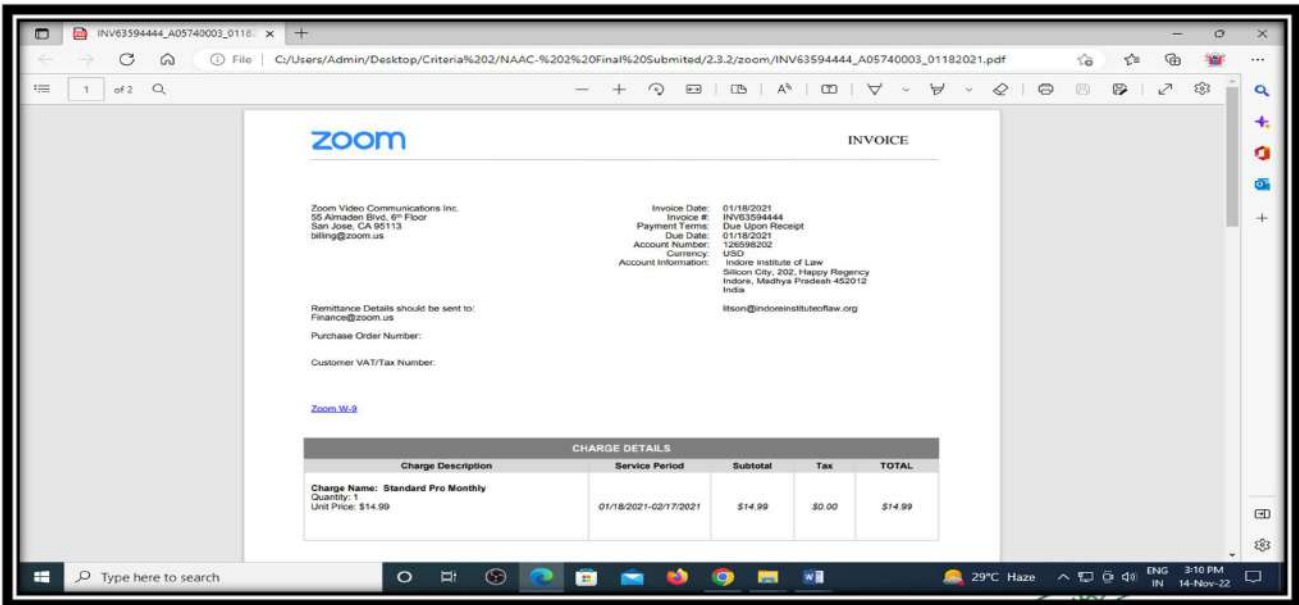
INV63594444_A05740003_0118 ×

File | C:/Users/Admin/Desktop/Criteria%202/NAAC-%202%20Final%20Submited/2.3.2/zoom/INV63594444_A05740003_01182021.pdf

1 of 2

zoom

INVOICE

Zoom Video Communications Inc.
55 Almaden Blvd, 6th Floor
San Jose, CA 95113
billing@zoom.us

Invoice Date: 01/18/2021
Invoice #: INV63594444
Payment Terms: Due Upon Receipt
Due Date: 01/18/2021
Account Number: 126598202
Currency: USD
Account Information: Indore Institute of Law
Silicon City, 202, Happy Regency
Indore, Madhya Pradesh 452012
India

Remittance Details should be sent to:
Finance@zoom.us

litson@indoreinstituteoflaw.org

Purchase Order Number:

Customer VAT/Tax Number:

Zoom W-9

CHARGE DETAILS

| Charge Description | Service Period | Subtotal | Tax | TOTAL |
|---|---|---|---|---|
| Charge Name: Standard Pro Monthly<br>Quantity: 1<br>Unit Price: $14.99 | 01/18/2021-02/17/2021 | $14.99 | $0.00 | $14.99 |

Type here to search

29°C Haze ENG IN 3:10 PM 14-Nov-22